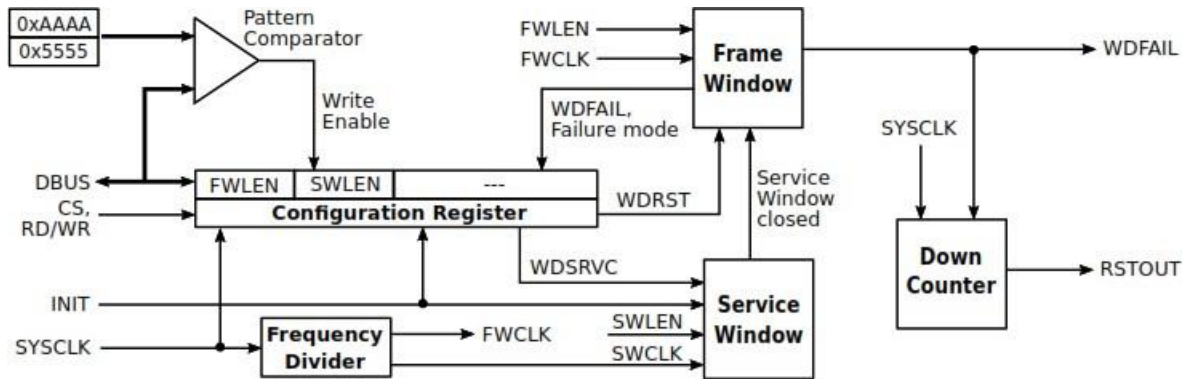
0xAAAA
0x5555
Pattern Comparator
Write Enable
FWLEN
FWCLK
Frame Window
WDFAIL
WDFAIL, Failure mode
SYSCLK
DBUS
CS, RD/WR
FWLEN
SWLEN
---
Configuration Register
WDRST
Service Window closed
WDSRVC
Down Counter
RSTOUT
INIT
Service Window
SYSCLK
Frequency Divider
FWCLK
SWLEN
SWCLK